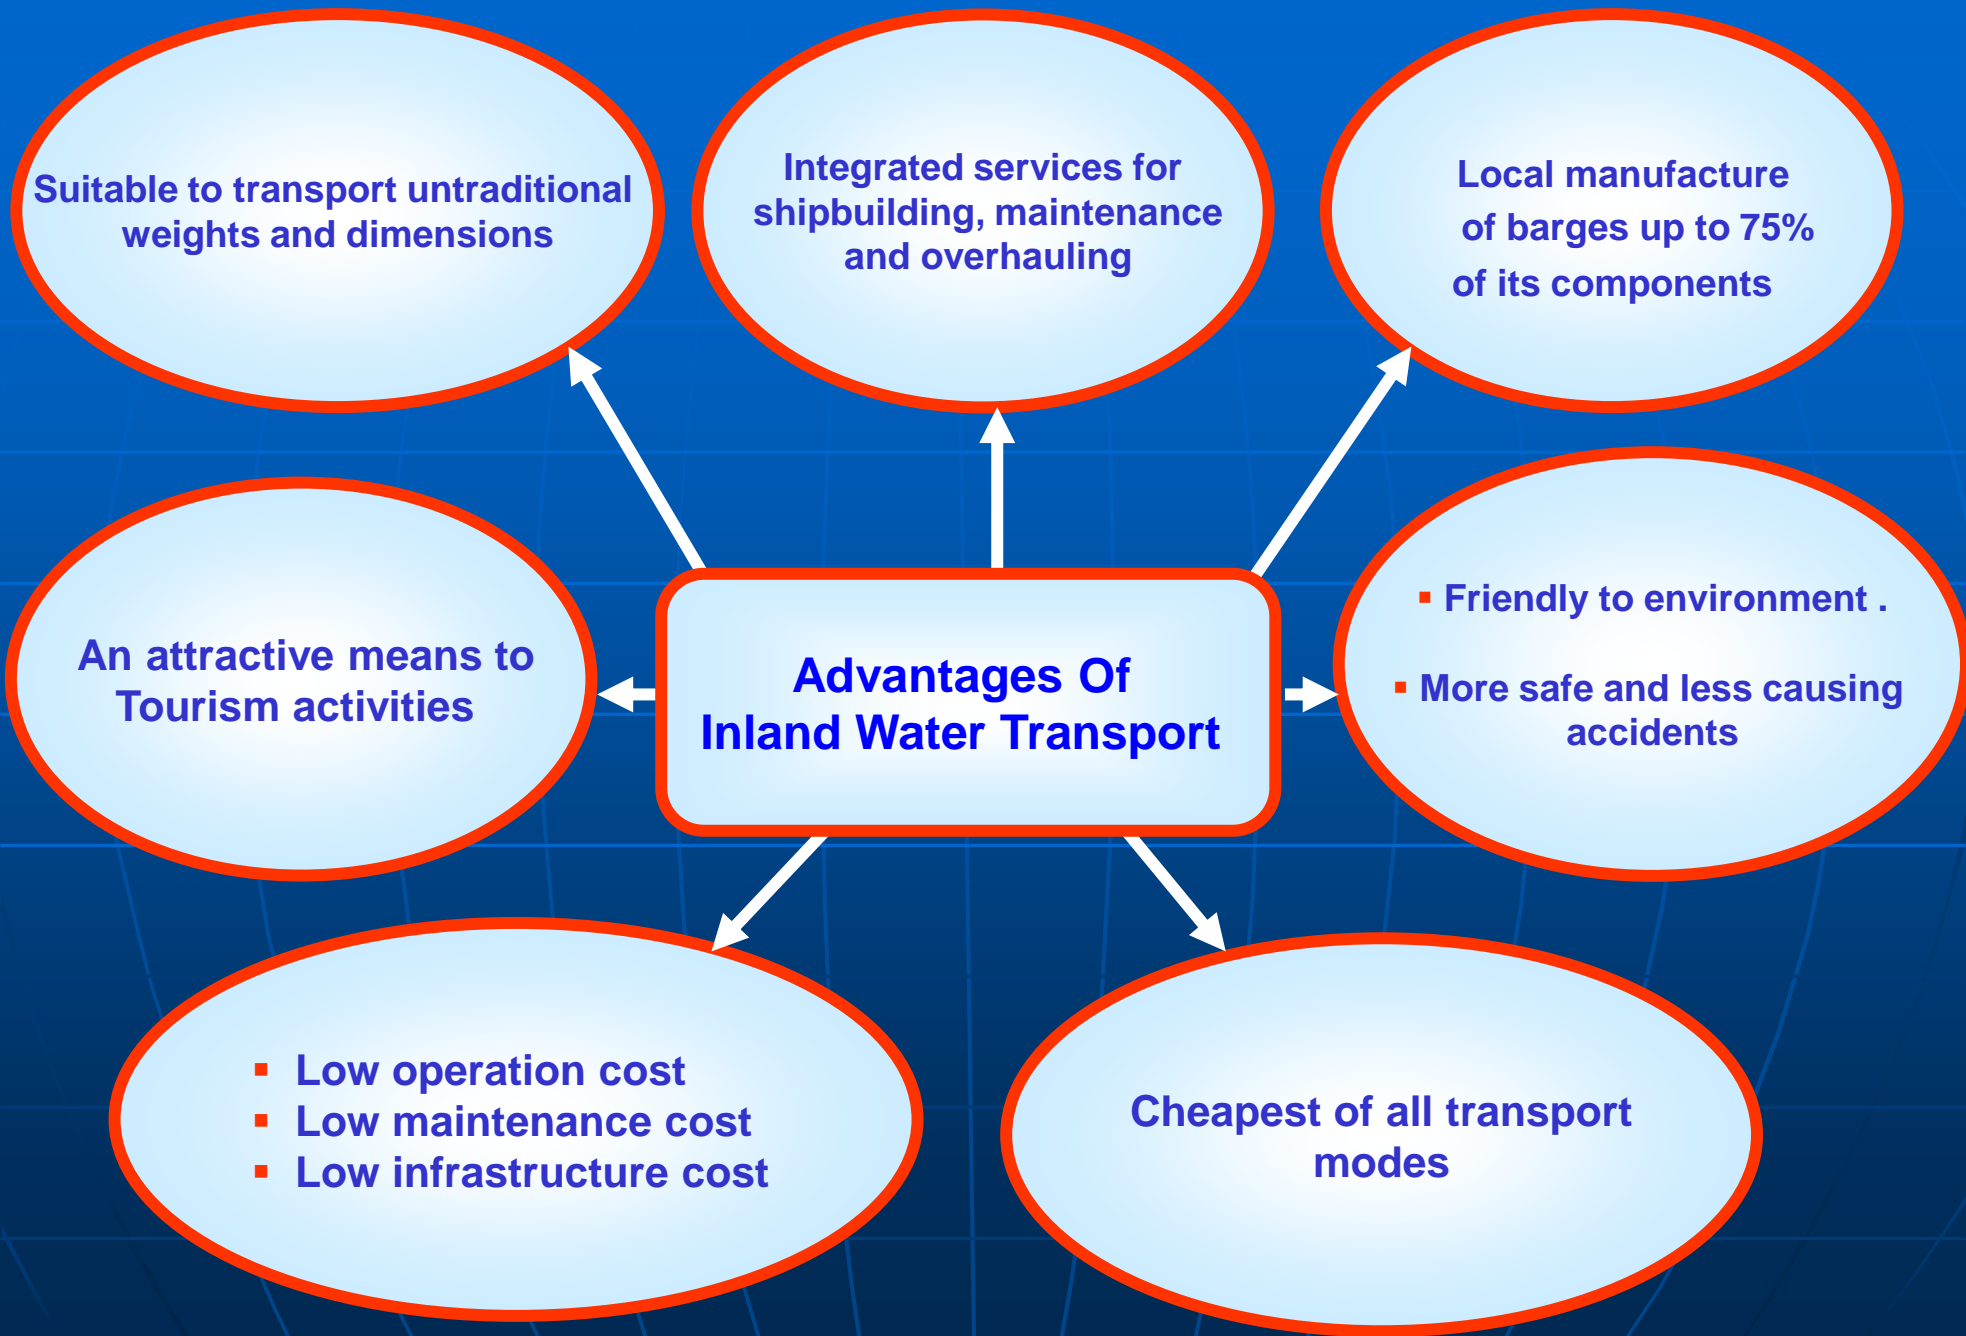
Suitable to transport untraditional weights and dimensions

Integrated services for shipbuilding, maintenance and overhauling

Local manufacture of barges up to 75% of its components

An attractive means to Tourism activities

Advantages Of Inland Water Transport

▪ Friendly to environment .

▪ More safe and less causing accidents

▪ Low operation cost
▪ Low maintenance cost
▪ Low infrastructure cost

Cheapest of all transport modes